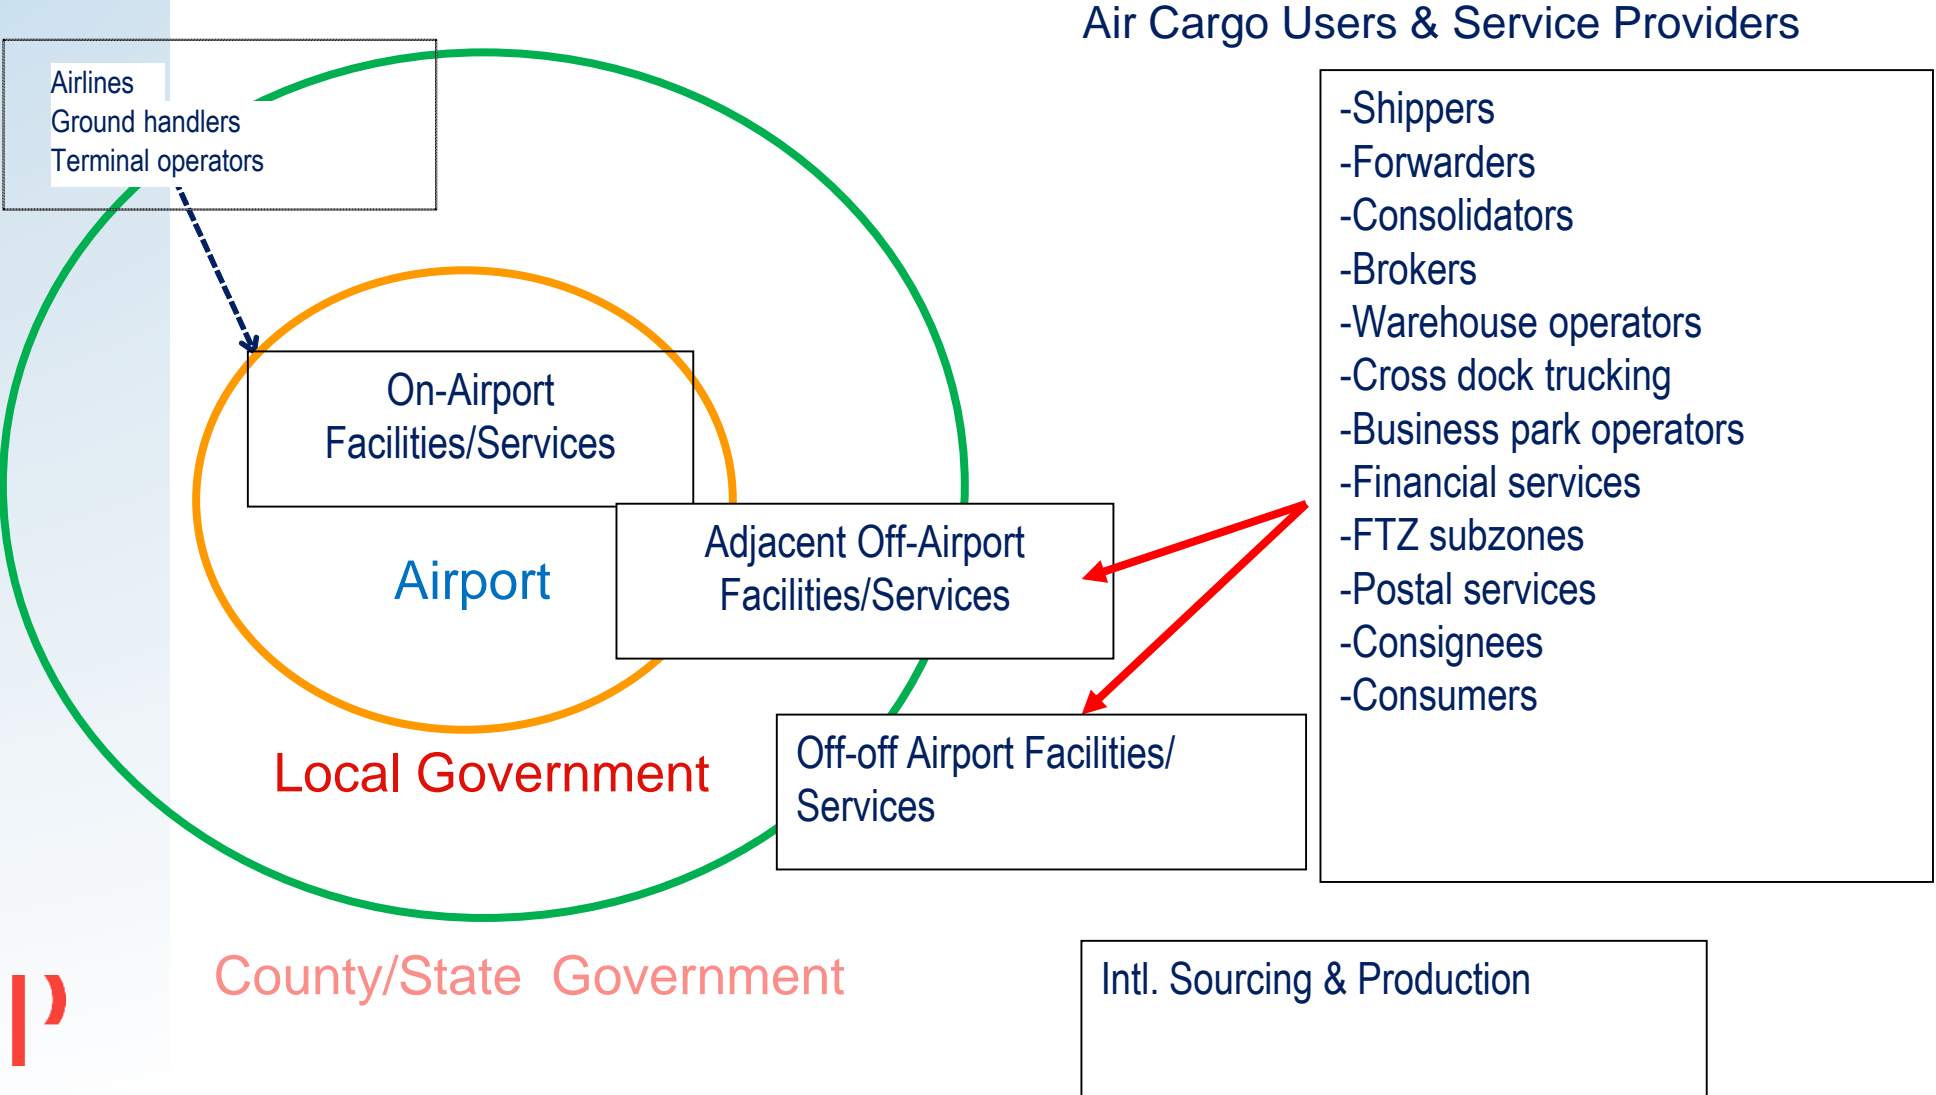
Air Cargo Users & Service Providers

Airlines
Ground handlers
Terminal operators

-Shippers
-Forwarders
-Consolidators
-Brokers
-Warehouse operators
-Cross dock trucking
-Business park operators
-Financial services
-FTZ subzones
-Postal services
-Consignees
-Consumers

On-Airport Facilities/Services

Airport

Adjacent Off-Airport Facilities/Services

Off-off Airport Facilities/ Services

Local Government

County/State Government

Intl. Sourcing & Production